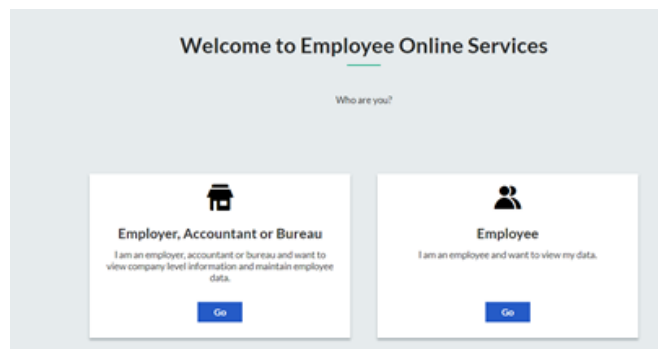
Welcome to Employee Online Services

Who are you?

Employer, Accountant or Bureau

I am an employer, accountant or bureau and want to view company level information and maintain employee data.

Go

Employee

I am an employee and want to view my data.

Go